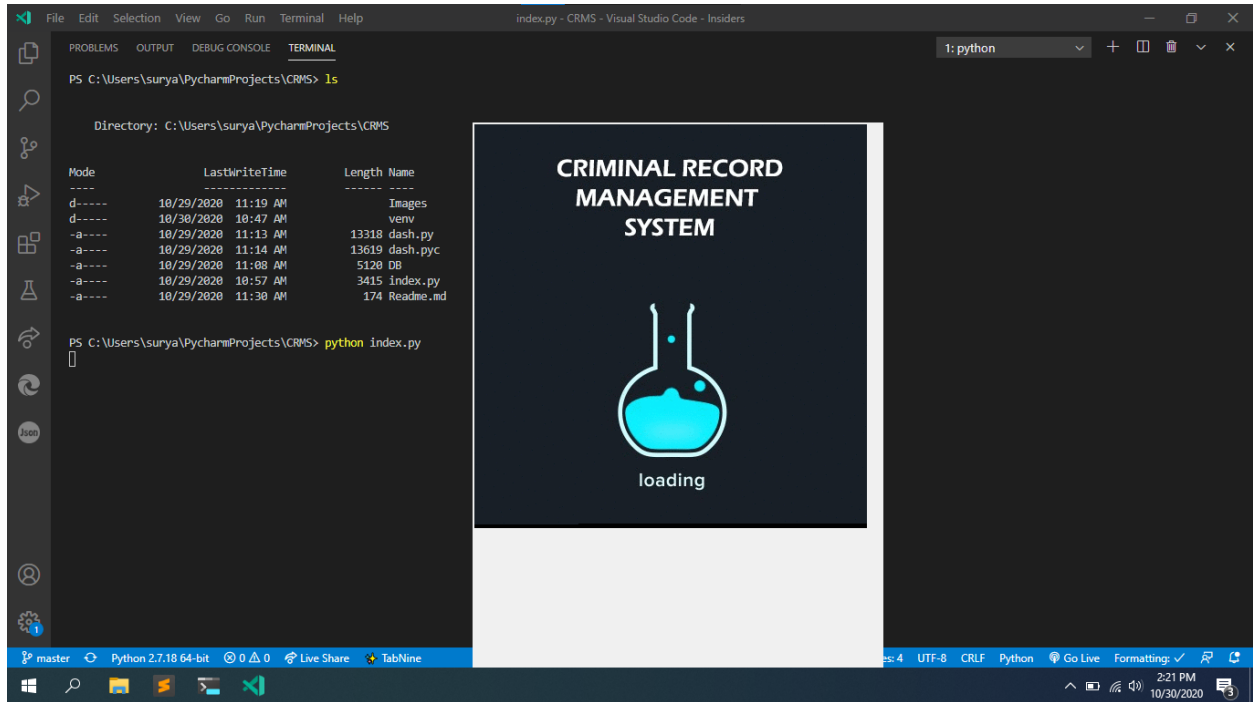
File Edit Selection View Go Run Terminal Help

index.py - CRMS - Visual Studio Code - Insiders

PROBLEMS OUTPUT DEBUG CONSOLE TERMINAL

1: python

PS C:\Users\surya\PycharmProjects\CRMS> ls

Directory: C:\Users\surya\PycharmProjects\CRMS

| Mode | LastWriteTime | Length | Name |
|---|---|---|---|
| ---- | ------------- | ------ | ---- |
| d----- | 10/29/2020 11:19 AM | | Images |
| d----- | 10/30/2020 10:47 AM | | venv |
| -a---- | 10/29/2020 11:13 AM | 13318 | dash.py |
| -a---- | 10/29/2020 11:14 AM | 13619 | dash.pyc |
| -a---- | 10/29/2020 11:08 AM | 5120 | DB |
| -a---- | 10/29/2020 10:57 AM | 3415 | index.py |
| -a---- | 10/29/2020 11:30 AM | 174 | Readme.md |

PS C:\Users\surya\PycharmProjects\CRMS> python index.py

CRIMINAL RECORD MANAGEMENT SYSTEM

loading

master Python 2.7.18 64-bit ⊗ 0 ⚠ 0 Live Share TabNine es: 4 UTF-8 CRLF Python Go Live Formatting: ✓

Json

2:21 PM
10/30/2020